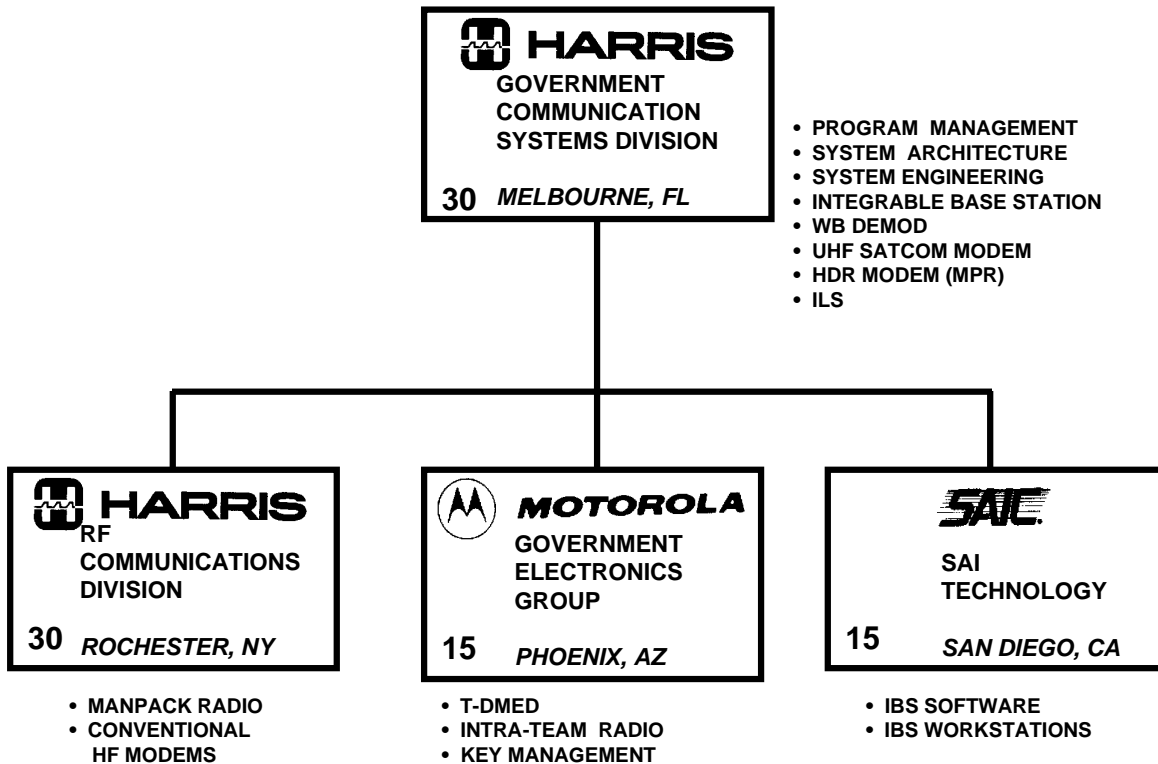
HARRIS
GOVERNMENT COMMUNICATION SYSTEMS DIVISION
30 MELBOURNE, FL

• PROGRAM MANAGEMENT
• SYSTEM ARCHITECTURE
• SYSTEM ENGINEERING
• INTEGRABLE BASE STATION
• WB DEMOD
• UHF SATCOM MODEM
• HDR MODEM (MPR)
• ILS

HARRIS
RF COMMUNICATIONS DIVISION
30 ROCHESTER, NY

• MANPACK RADIO
• CONVENTIONAL HF MODEMS

MOTOROLA
GOVERNMENT ELECTRONICS GROUP
15 PHOENIX, AZ

• T-DMED
• INTRA-TEAM RADIO
• KEY MANAGEMENT

SAIC.
SAI TECHNOLOGY
15 SAN DIEGO, CA

• IBS SOFTWARE
• IBS WORKSTATIONS